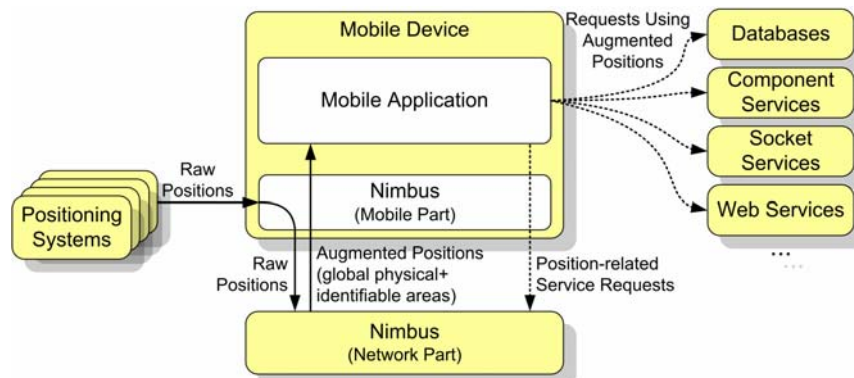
Mobile Device

Mobile Application

Nimbus
(Mobile Part)

Requests Using Augmented Positions

Databases

Component Services

Socket Services

Web Services

...

Positioning Systems

Raw Positions

Raw Positions

Augmented Positions (global physical+ identifiable areas)

Position-related Service Requests

Nimbus
(Network Part)